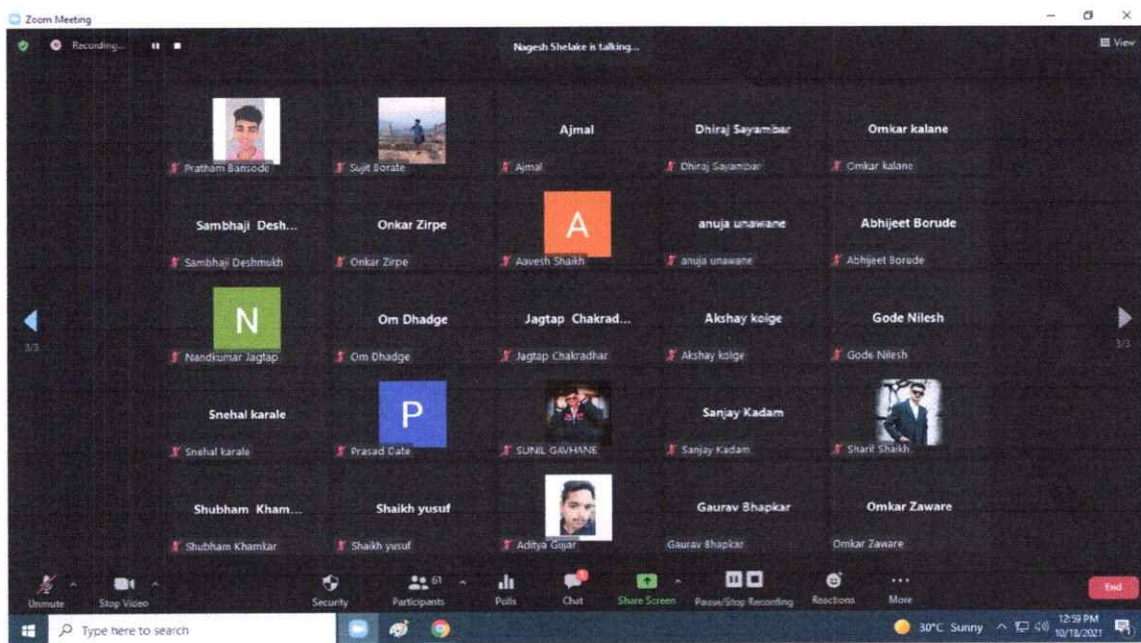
Zoom Meeting

Recording...

Nagesh Shelake is talking...

View

Pratham Bansode

Sujit Borate

Ajmal
Ajmal

Dhiraj Sayambar
Dhiraj Sayambar

Omkar kalane
Omkar kalane

Sambhaji Desh...
Sambhaji Deshmukh

Onkar Zirpe
Onkar Zirpe

A
Aavesh Shaikh

anuja unawane
anuja unawane

Abhijeet Borude
Abhijeet Borude

3/3

N
Nandkumar Jagtap

Om Dhadge
Om Dhadge

Jagtap Chakrad...
Jagtap Chakradhar

Akshay koige
Akshay koige

Gode Nilesh
Gode Nilesh

3/3

Snehal karale
Snehal karale

P
Prasad Gate

SUNIL GAVHANE

Sanjay Kadam
Sanjay Kadam

Sharif Shaikh

Shubham Kham...
Shubham Khamkar

Shaikh yusuf
Shaikh yusuf

Aditya Gujar

Gaurav Bhapkar
Gaurav Bhapkar

Omkar Zaware
Omkar Zaware

Unmute

Stop Video

Security

61
Participants

Polls

Chat

Share Screen

Pause/Stop Recording

Reactions

More

End

Type here to search

30°C Sunny

12:59 PM
10/18/2021